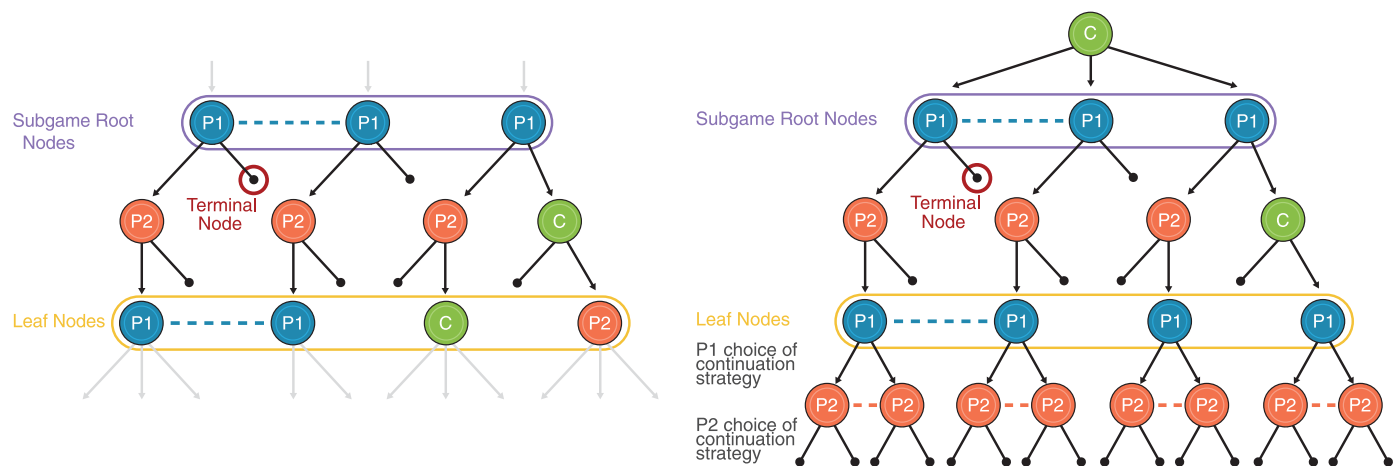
Subgame Root Nodes

P1 P1 P1

Terminal Node

P2 P2 P2 C

Leaf Nodes

P1 P1 C P2

C

Subgame Root Nodes

P1 P1 P1

Terminal Node

P2 P2 P2 C

Leaf Nodes

P1 P1 P1 P1

P1 choice of continuation strategy

P2 choice of continuation strategy

P2 P2 P2 P2 P2 P2 P2 P2